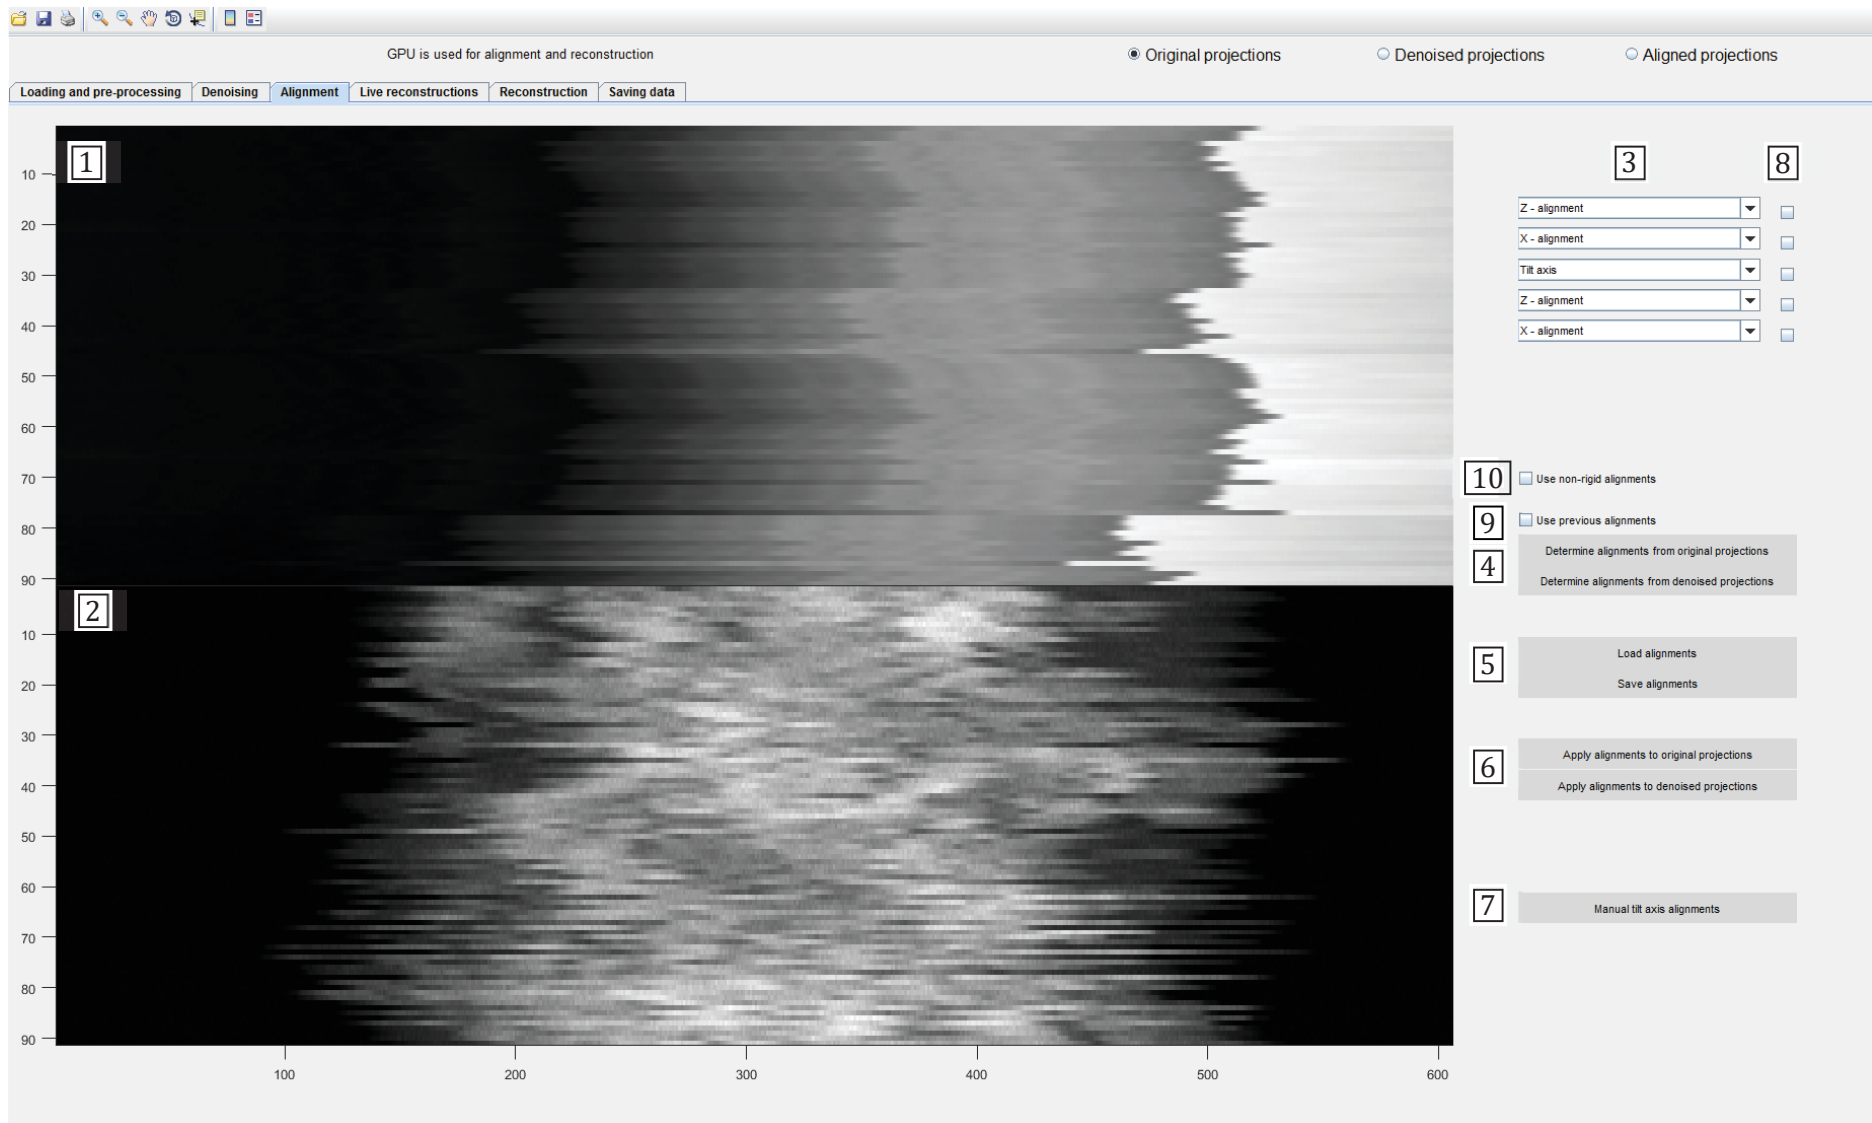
GPU is used for alignment and reconstruction

Original projections
Denoised projections
Aligned projections

Loading and pre-processing | Denoising | Alignment | Live reconstructions | Reconstruction | Saving data

1

10
20
30
40
50
60
70
80
90

2

10
20
30
40
50
60
70
80
90

100
200
300
400
500
600

3
8

Z - alignment
X - alignment
Tilt axis
Z - alignment
X - alignment

10
Use non-rigid alignments

9
Use previous alignments

4
Determine alignments from original projections
Determine alignments from denoised projections

5
Load alignments
Save alignments

6
Apply alignments to original projections
Apply alignments to denoised projections

7
Manual tilt axis alignments